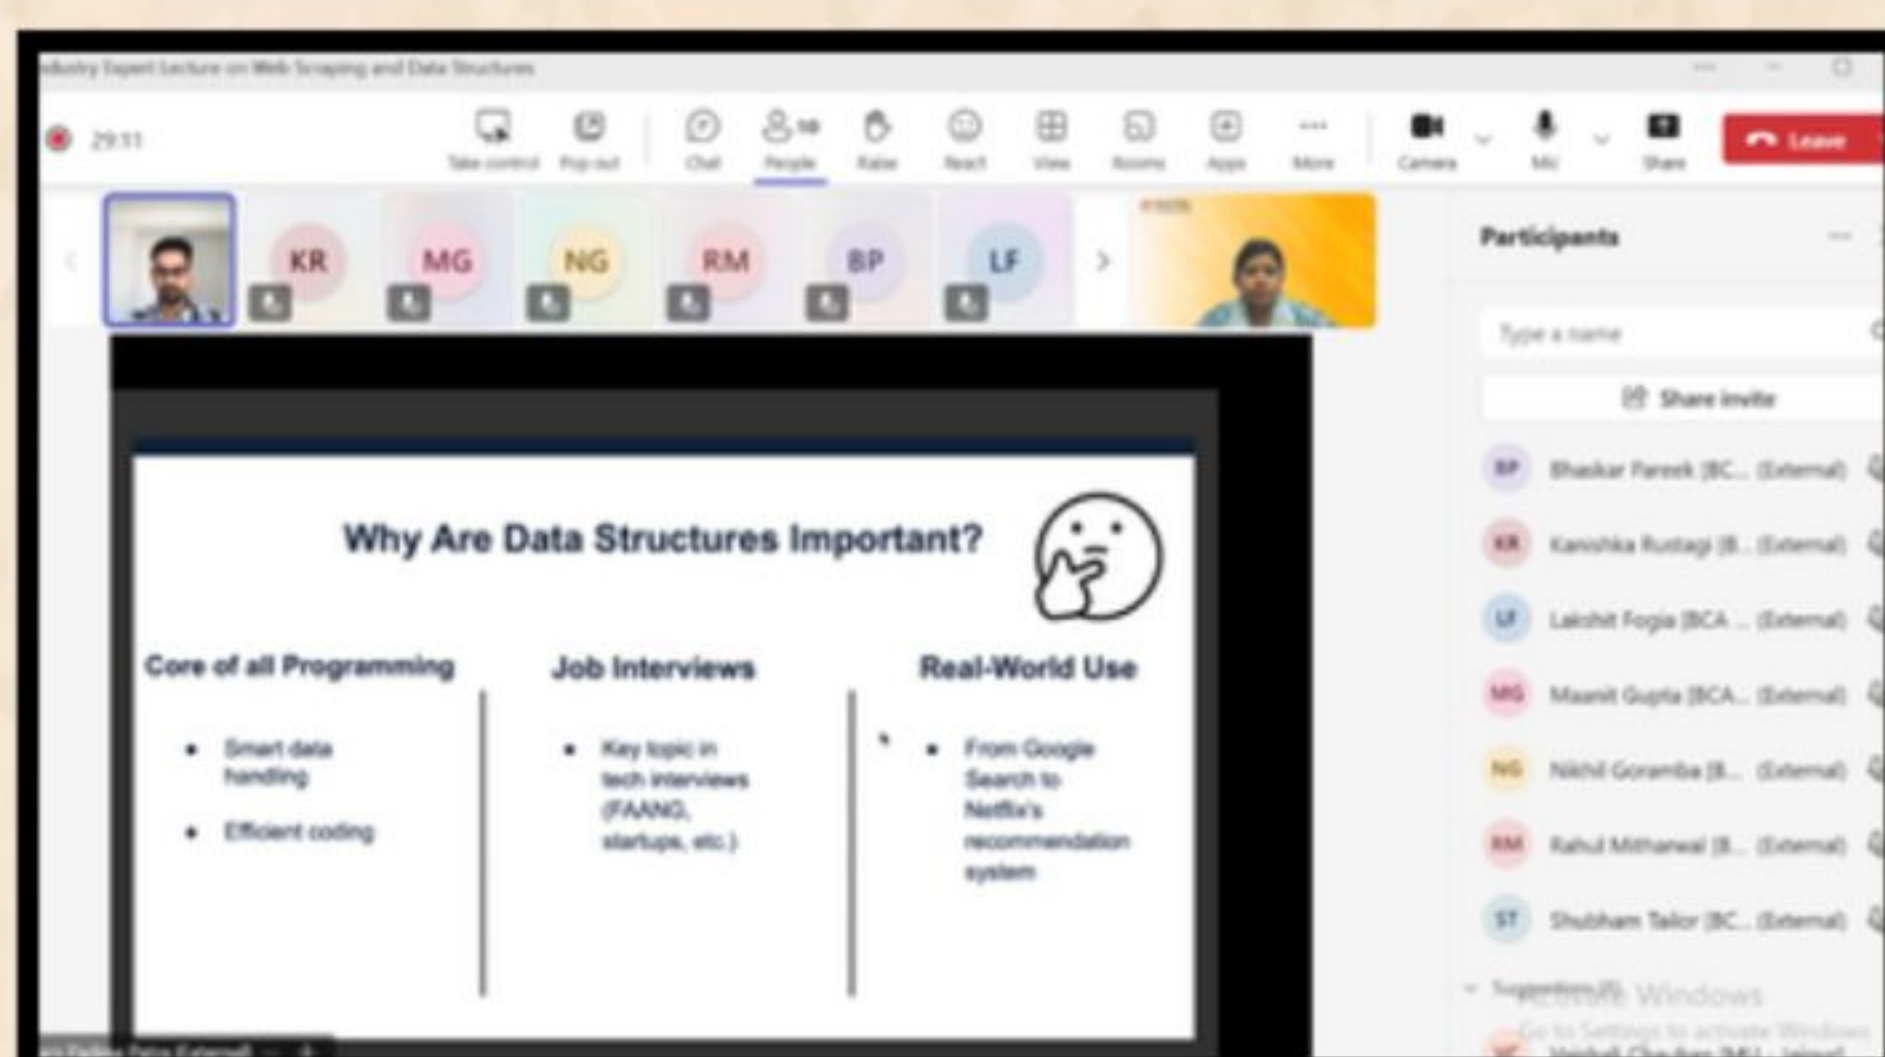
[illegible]dustry Expert Lecture on Web Scraping and Data Structures

29:11

Take control
Pop out
Chat
People 10
Raise
React
View
Rooms
Apps
More
Camera
Mic
Share
Leave

KR
MG
NG
RM
BP
LF

Participants

Type a name

Share invite

BP Bhaskar Pareek (BC... (External)
KR Kanishka Rustagi (B... (External)
LF Lakshit Fogia (BCA ... (External)
MG Maanit Gupta (BCA... (External)
NG Nikhil Goramba (B... (External)
RM Rahul Mithanwal (B... (External)
ST Shubham Tailor (BC... (External)

Suggestions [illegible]

Activate Windows
Go to Settings to activate Windows.

Why Are Data Structures Important?

Core of all Programming
• Smart data handling
• Efficient coding

Job Interviews
• Key topic in tech interviews (FAANG, startups, etc.)

Real-World Use
• From Google Search to Netflix's recommendation system